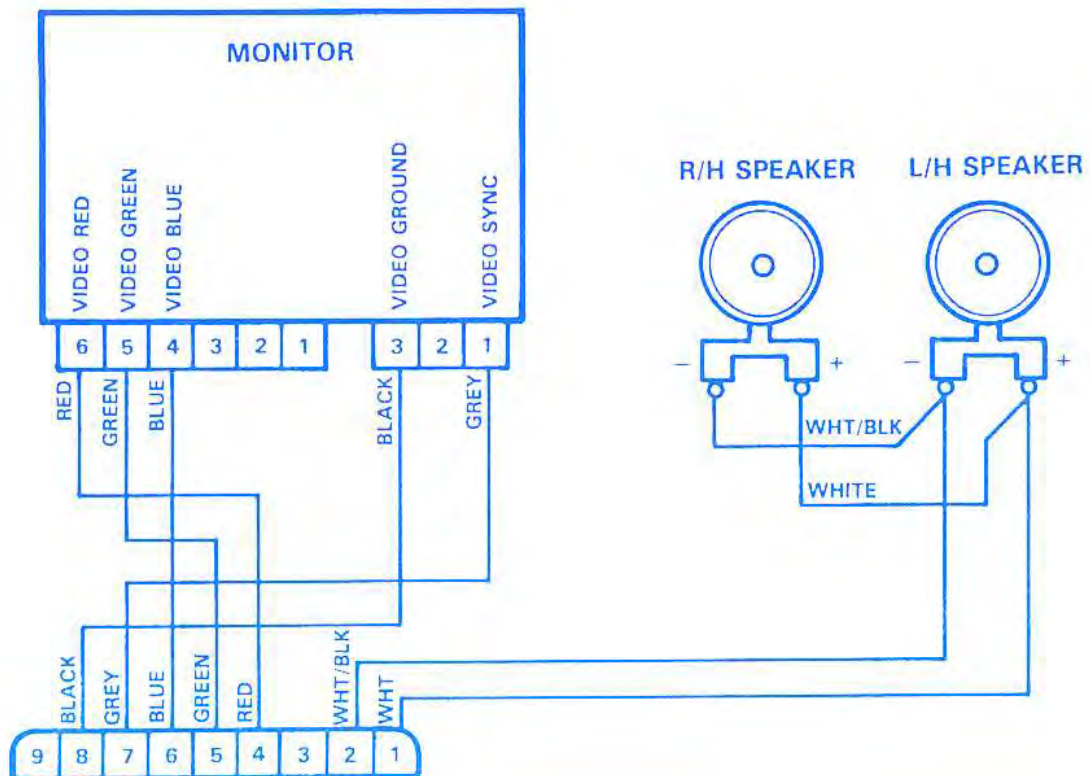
MONITOR

VIDEO RED
VIDEO GREEN
VIDEO BLUE
VIDEO GROUND
VIDEO SYNC

6 5 4 3 2 1
3 2 1

RED
GREEN
BLUE
BLACK
GREY

R/H SPEAKER
L/H SPEAKER

– +
– +

WHT/BLK
WHITE

BLACK
GREY
BLUE
GREEN
RED
WHT/BLK
WHT

9 8 7 6 5 4 3 2 1